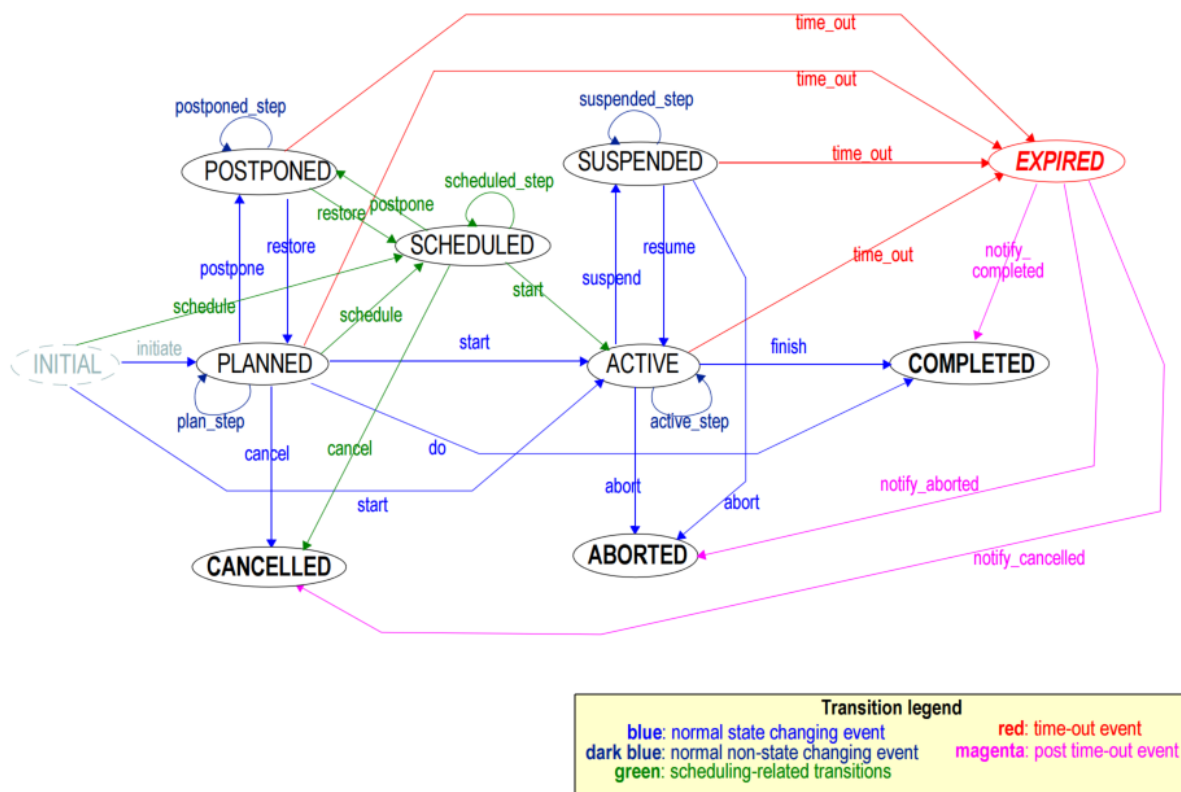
time_out
time_out
postponed_step
suspended_step
POSTPONED
SUSPENDED
time_out
EXPIRED
scheduled_step
restore
postpone
restore
SCHEDULED
resume
notify_ completed
postpone
suspend
time_out
schedule
start
schedule
INITIAL
initiate
PLANNED
start
ACTIVE
finish
COMPLETED
plan_step
active_step
cancel
cancel
do
abort
notify_aborted
start
abort
ABORTED
CANCELLED
notify_cancelled

Transition legend
blue: normal state changing event
dark blue: normal non-state changing event
green: scheduling-related transitions
red: time-out event
magenta: post time-out event